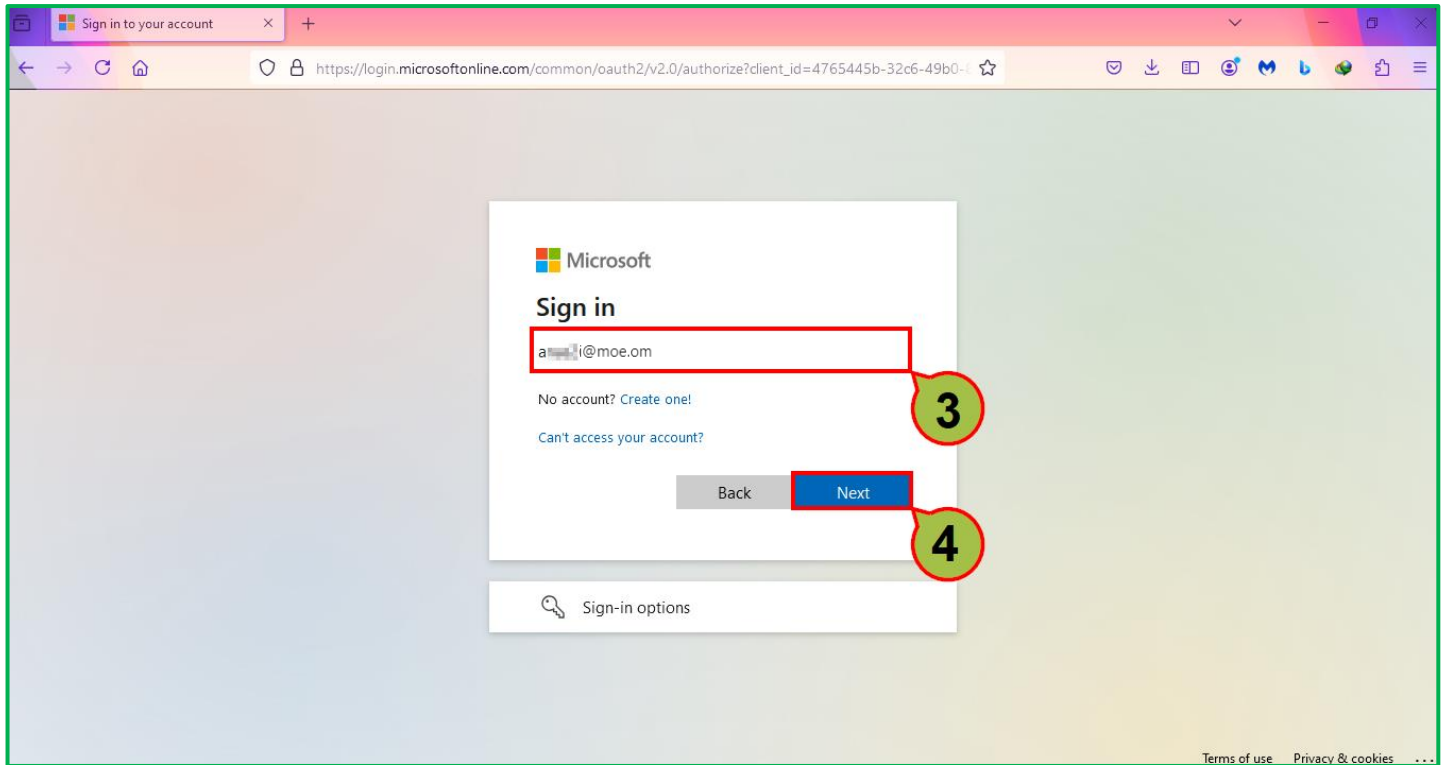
Sign in to your account

https://login.microsoftonline.com/common/oauth2/v2.0/authorize?client_id=4765445b-32c6-49b0-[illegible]

Microsoft

Sign in

a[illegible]i@moe.om

No account? Create one!

Can't access your account?

Back

Next

3

4

Sign-in options

Terms of use Privacy & cookies ...